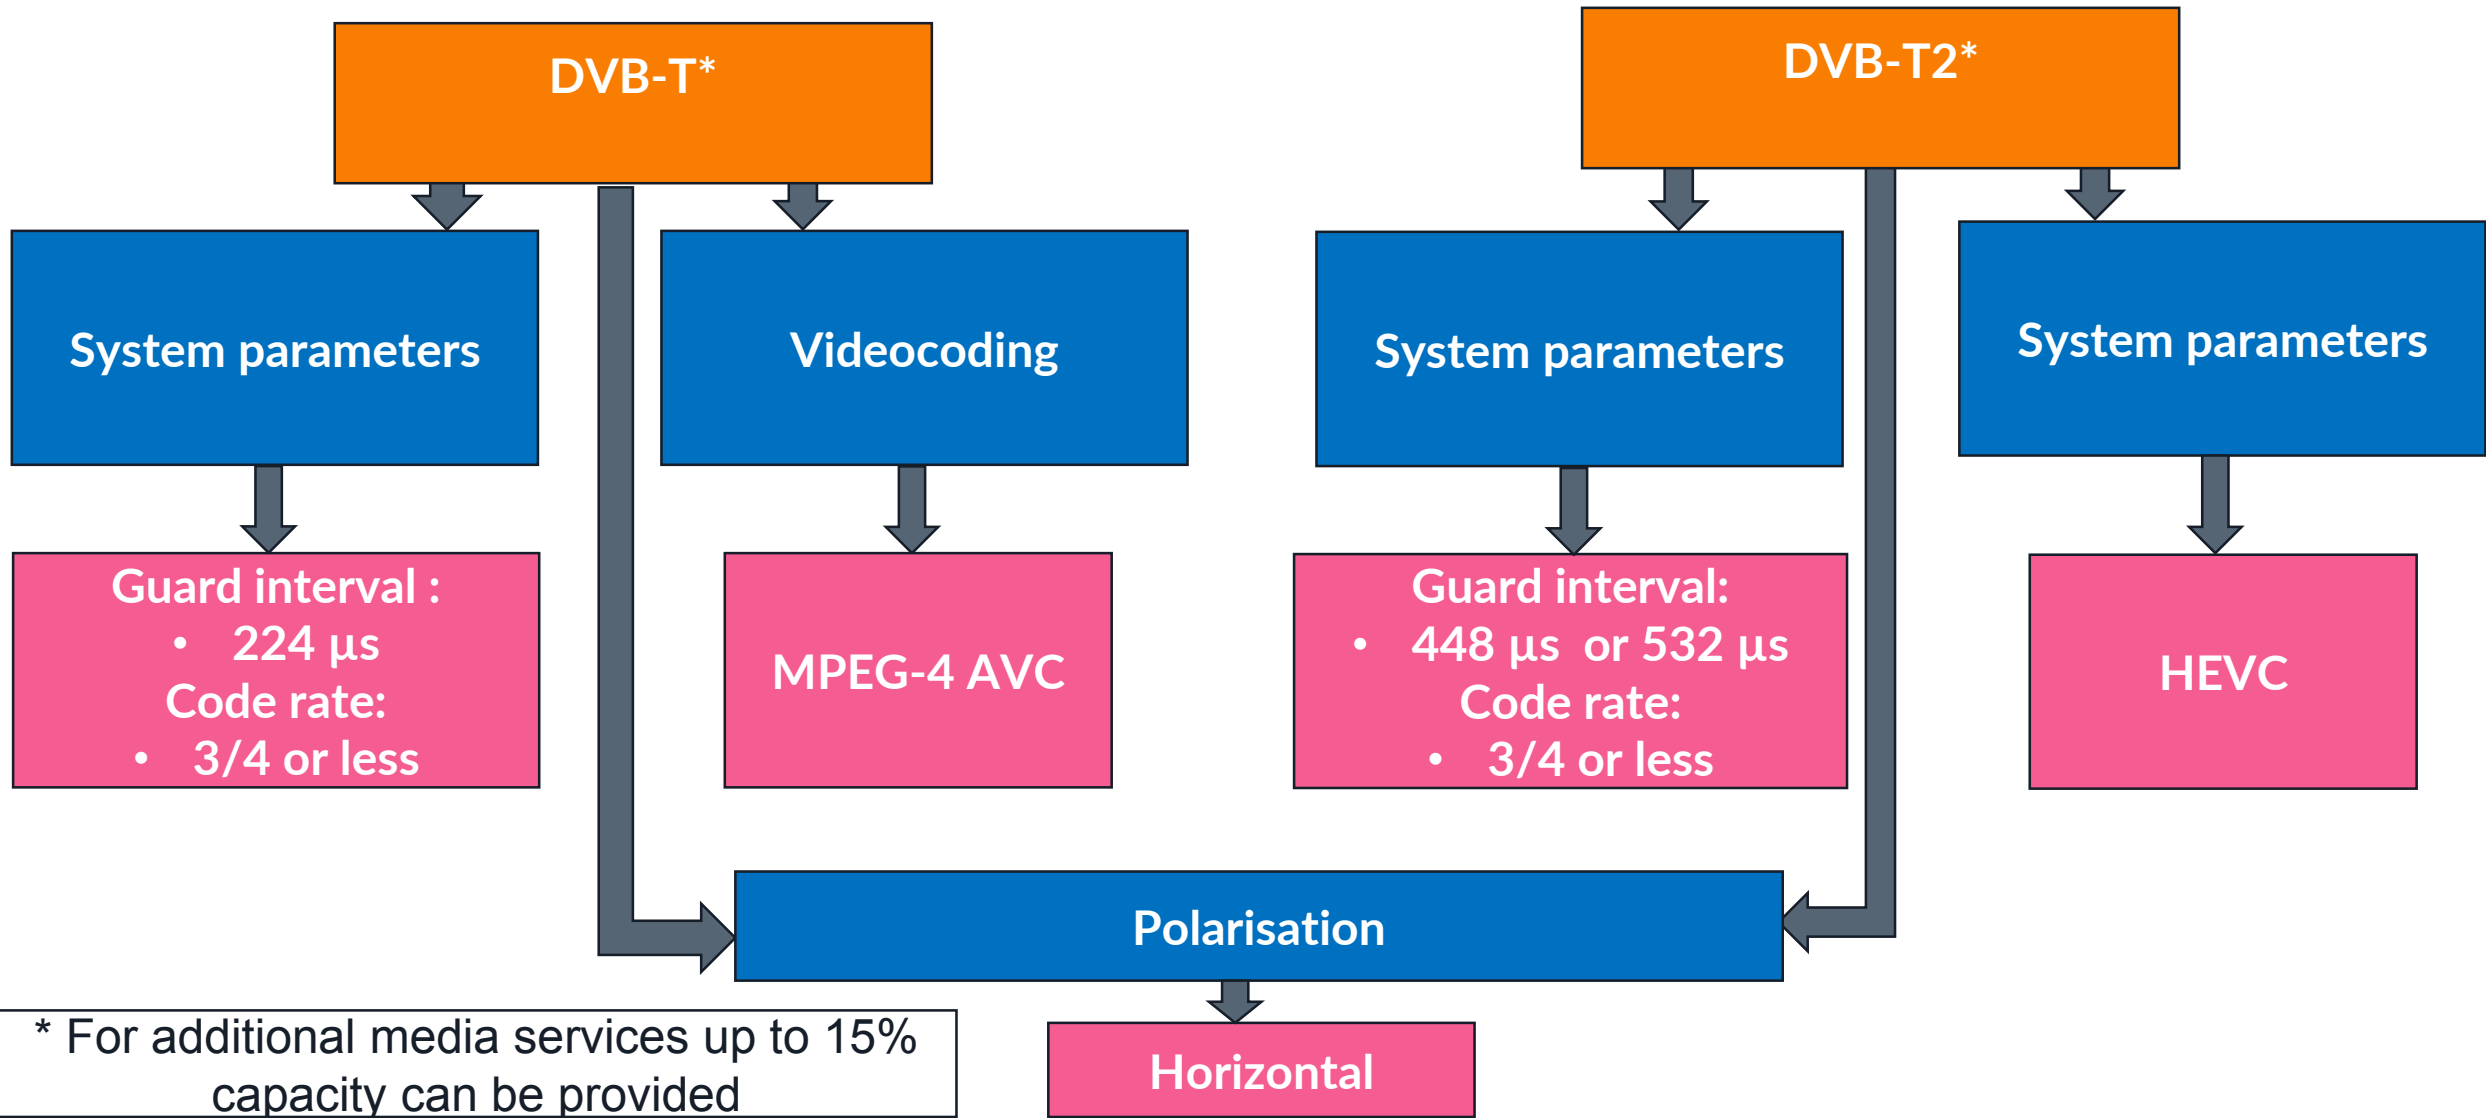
DVB-T*

DVB-T2*

System parameters

Videocoding

System parameters

System parameters

Guard interval :
• 224 µs
Code rate:
• 3/4 or less

MPEG-4 AVC

Guard interval:
• 448 µs or 532 µs
Code rate:
• 3/4 or less

HEVC

Polarisation

* For additional media services up to 15% capacity can be provided

Horizontal